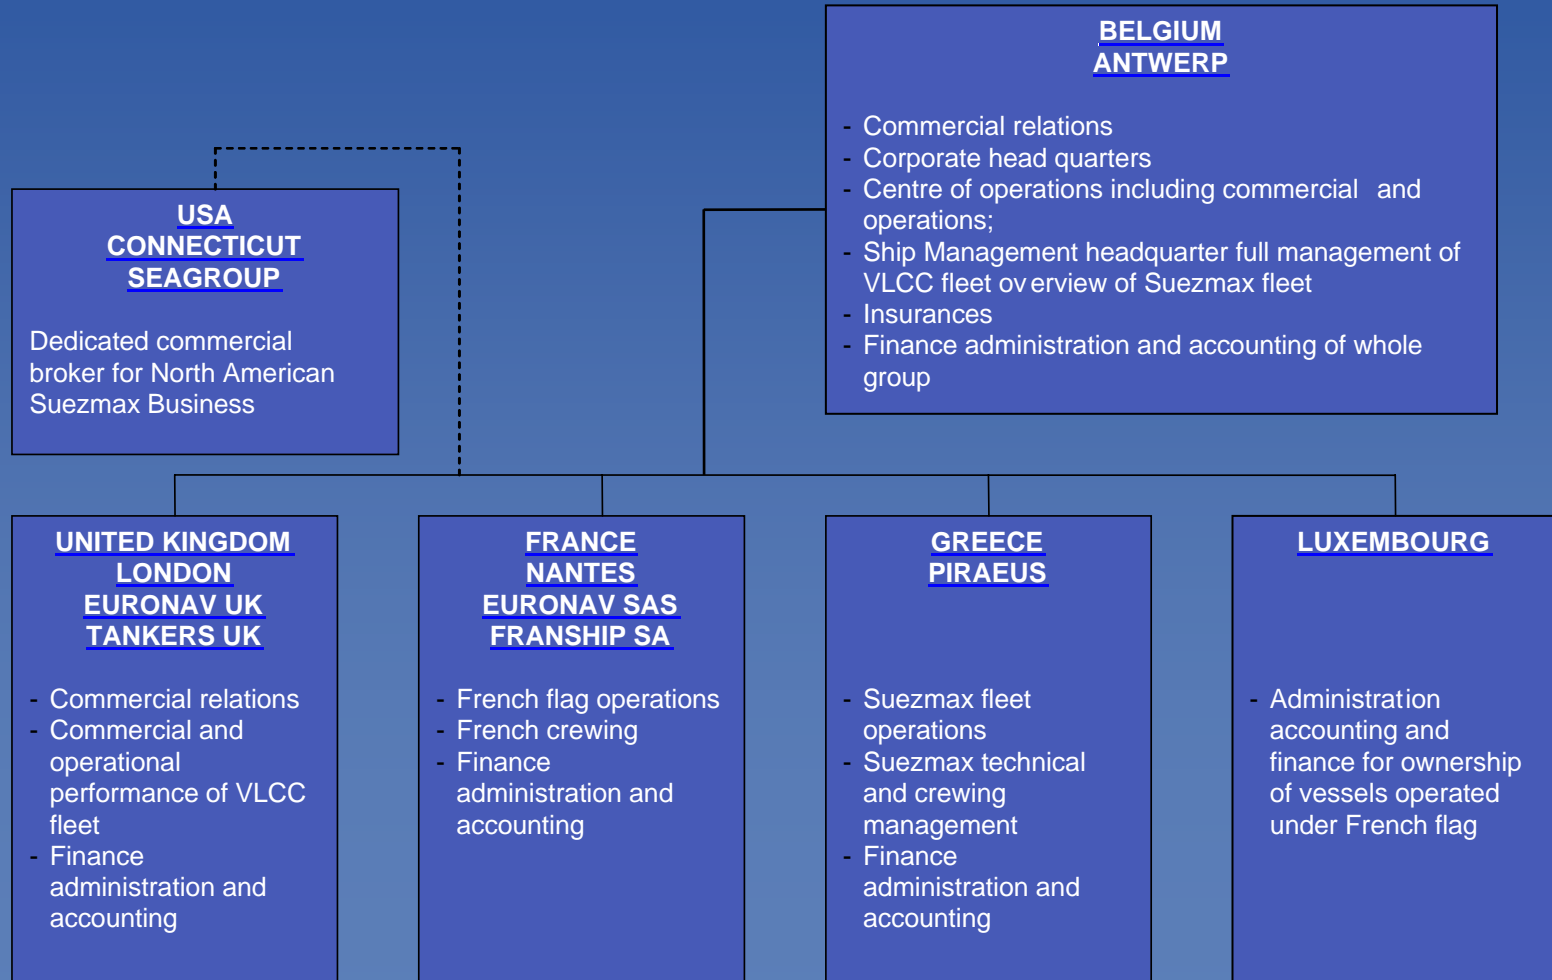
BELGIUM
ANTWERP

- Commercial relations
- Corporate head quarters
- Centre of operations including commercial and operations;
- Ship Management headquarter full management of VLCC fleet ov erview of Suezmax fleet
- Insurances
- Finance administration and accounting of whole group

USA
CONNECTICUT
SEAGROUP

Dedicated commercial broker for North American Suezmax Business

UNITED KINGDOM
LONDON
EURONAV UK
TANKERS UK

- Commercial relations
- Commercial and operational performance of VLCC fleet
- Finance administration and accounting

FRANCE
NANTES
EURONAV SAS
FRANSHIP SA

- French flag operations
- French crewing
- Finance administration and accounting

GREECE
PIRAEUS

- Suezmax fleet operations
- Suezmax technical and crewing management
- Finance administration and accounting

LUXEMBOURG

- Administration accounting and finance for ownership of vessels operated under French flag